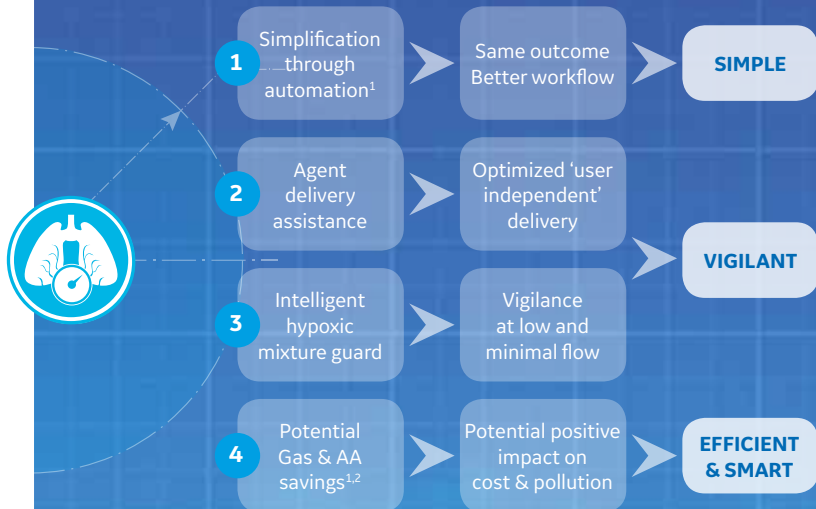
1
Simplification through automation$^1$

Same outcome Better workflow

SIMPLE

2
Agent delivery assistance

Optimized 'user independent' delivery

VIGILANT

3
Intelligent hypoxic mixture guard

Vigilance at low and minimal flow

4
Potential Gas & AA savings$^{1,2}$

Potential positive impact on cost & pollution

EFFICIENT & SMART